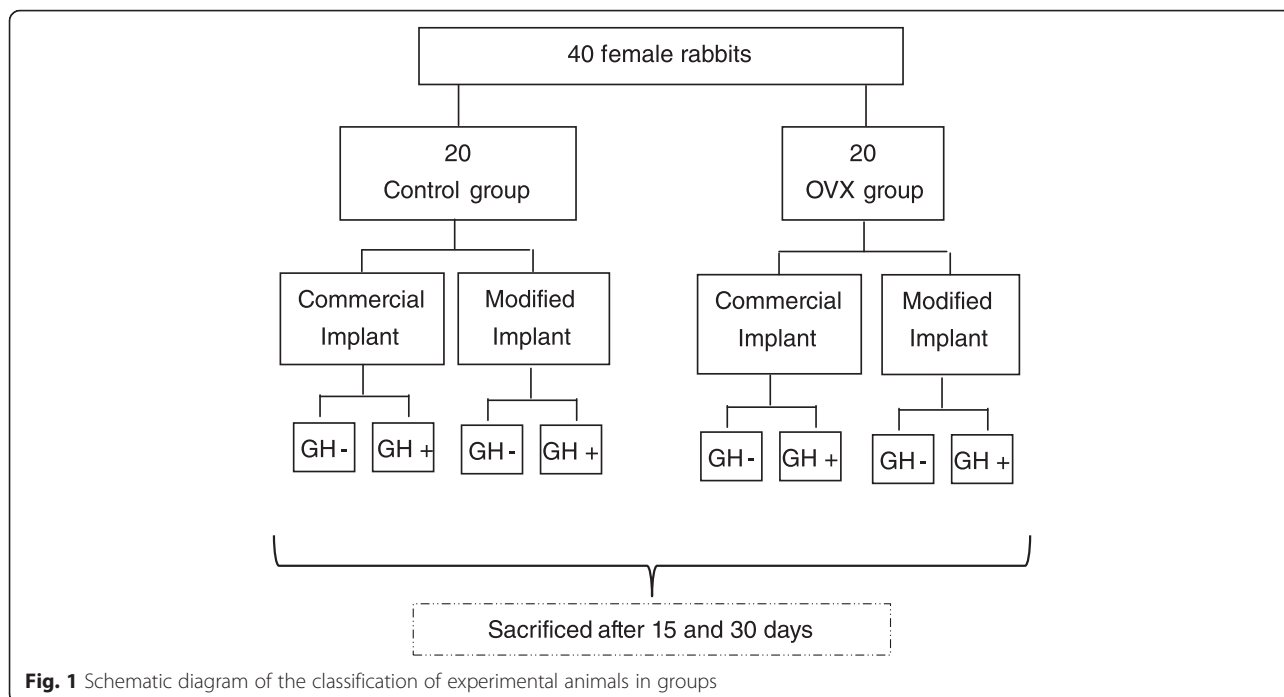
40 female rabbits

20
Control group

20
OVX group

Commercial Implant

Modified Implant

Commercial Implant

Modified Implant

GH -

GH +

GH -

GH +

GH -

GH +

GH -

GH +

Sacrificed after 15 and 30 days

**Fig. 1** Schematic diagram of the classification of experimental animals in groups